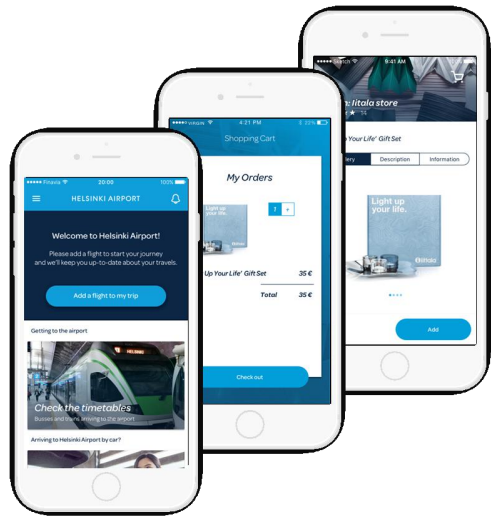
●●●●● Finavia 20:00 100%

HELSINKI AIRPORT

Welcome to Helsinki Airport!

Please add a flight to start your journey and we'll keep you up-to-date about your travels.

Add a flight to my trip

Getting to the airport

Check the timetables

Busses and trains arriving to the airport

Arriving to Helsinki Airport by car?

●●●●● Finavia 4:21 PM 23%

Shopping Cart

My Orders

Light up your life.

1 +

Up Your Life' Gift Set 35 €

Total 35 €

Check out

●●●●● Sketch 9:41 AM

n: Iittala store

p Your Life' Gift Set

lery Description Information

Light up your life.

iittala

Add